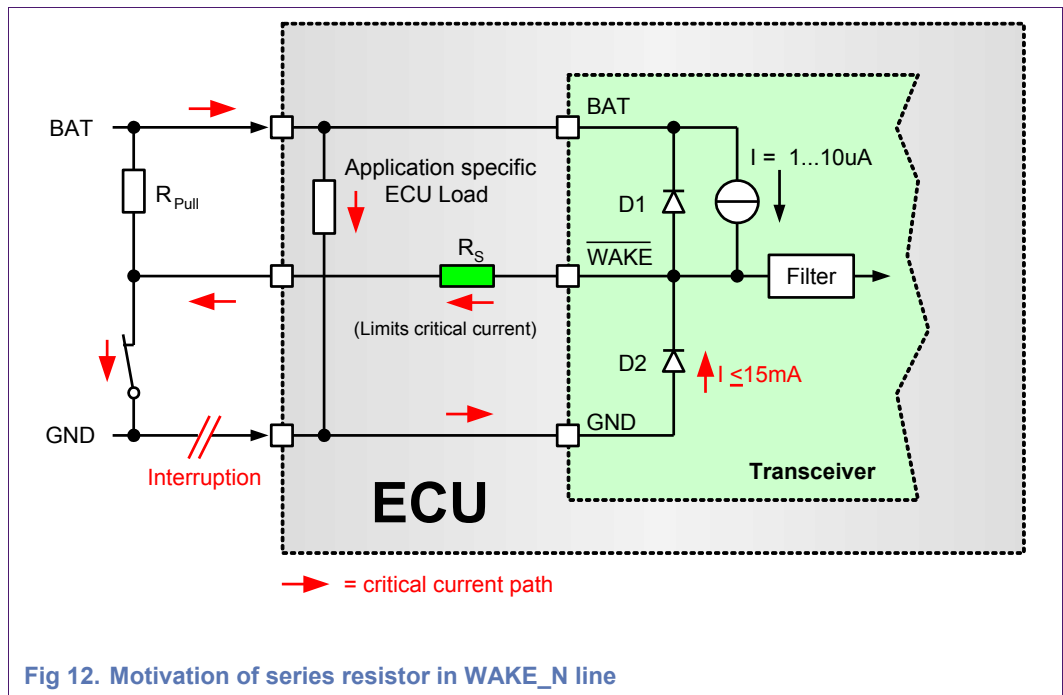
BAT

$R_{Pull}$

GND

Interruption

Application specific ECU Load

$R_S$

(Limits critical current)

BAT

D1

I = 1...10uA

$\overline{WAKE}$

Filter

D2

I $\leq$15mA

GND

Transceiver

ECU

= critical current path

Fig 12. Motivation of series resistor in WAKE_N line